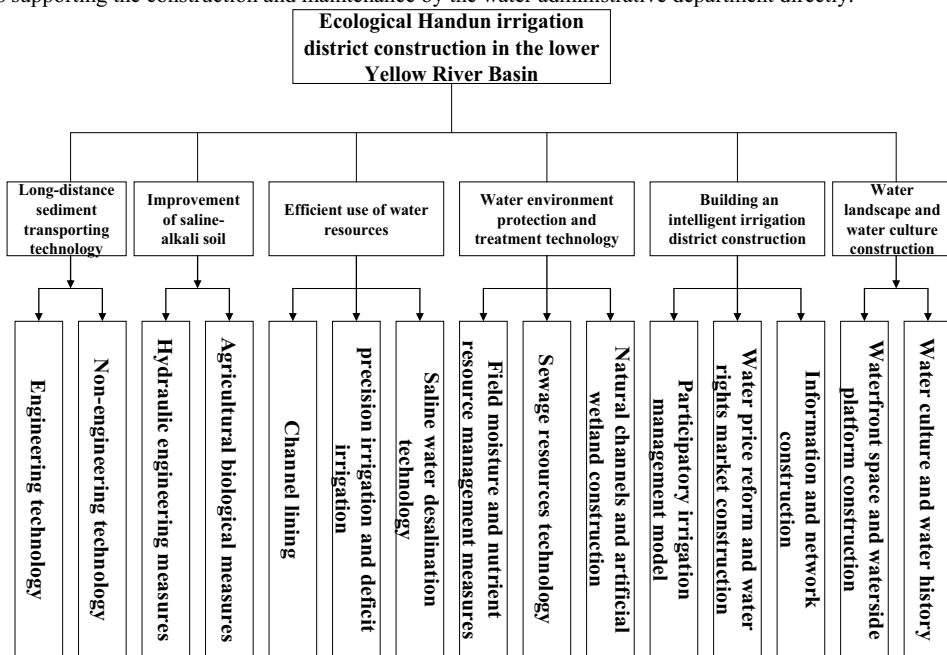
s supporting the construction and maintenance by the water administrative department directly.

Ecological Handun irrigation district construction in the lower Yellow River Basin

Long-distance sediment transporting technology

Improvement of saline-alkali soil

Efficient use of water resources

Water environment protection and treatment technology

Building an intelligent irrigation district construction

Water landscape and water culture construction

Engineering technology

Non-engineering technology

Hydraulic engineering measures

Agricultural biological measures

Channel lining

precision irrigation and deficit irrigation

Saline water desalination technology

Field moisture and nutrient resource management measures

Sewage resources technology

Natural channels and artificial wetland construction

Participatory irrigation management model

Water price reform and water rights market construction

Information and network construction

Waterfront space and waterside platform construction

Water culture and water history